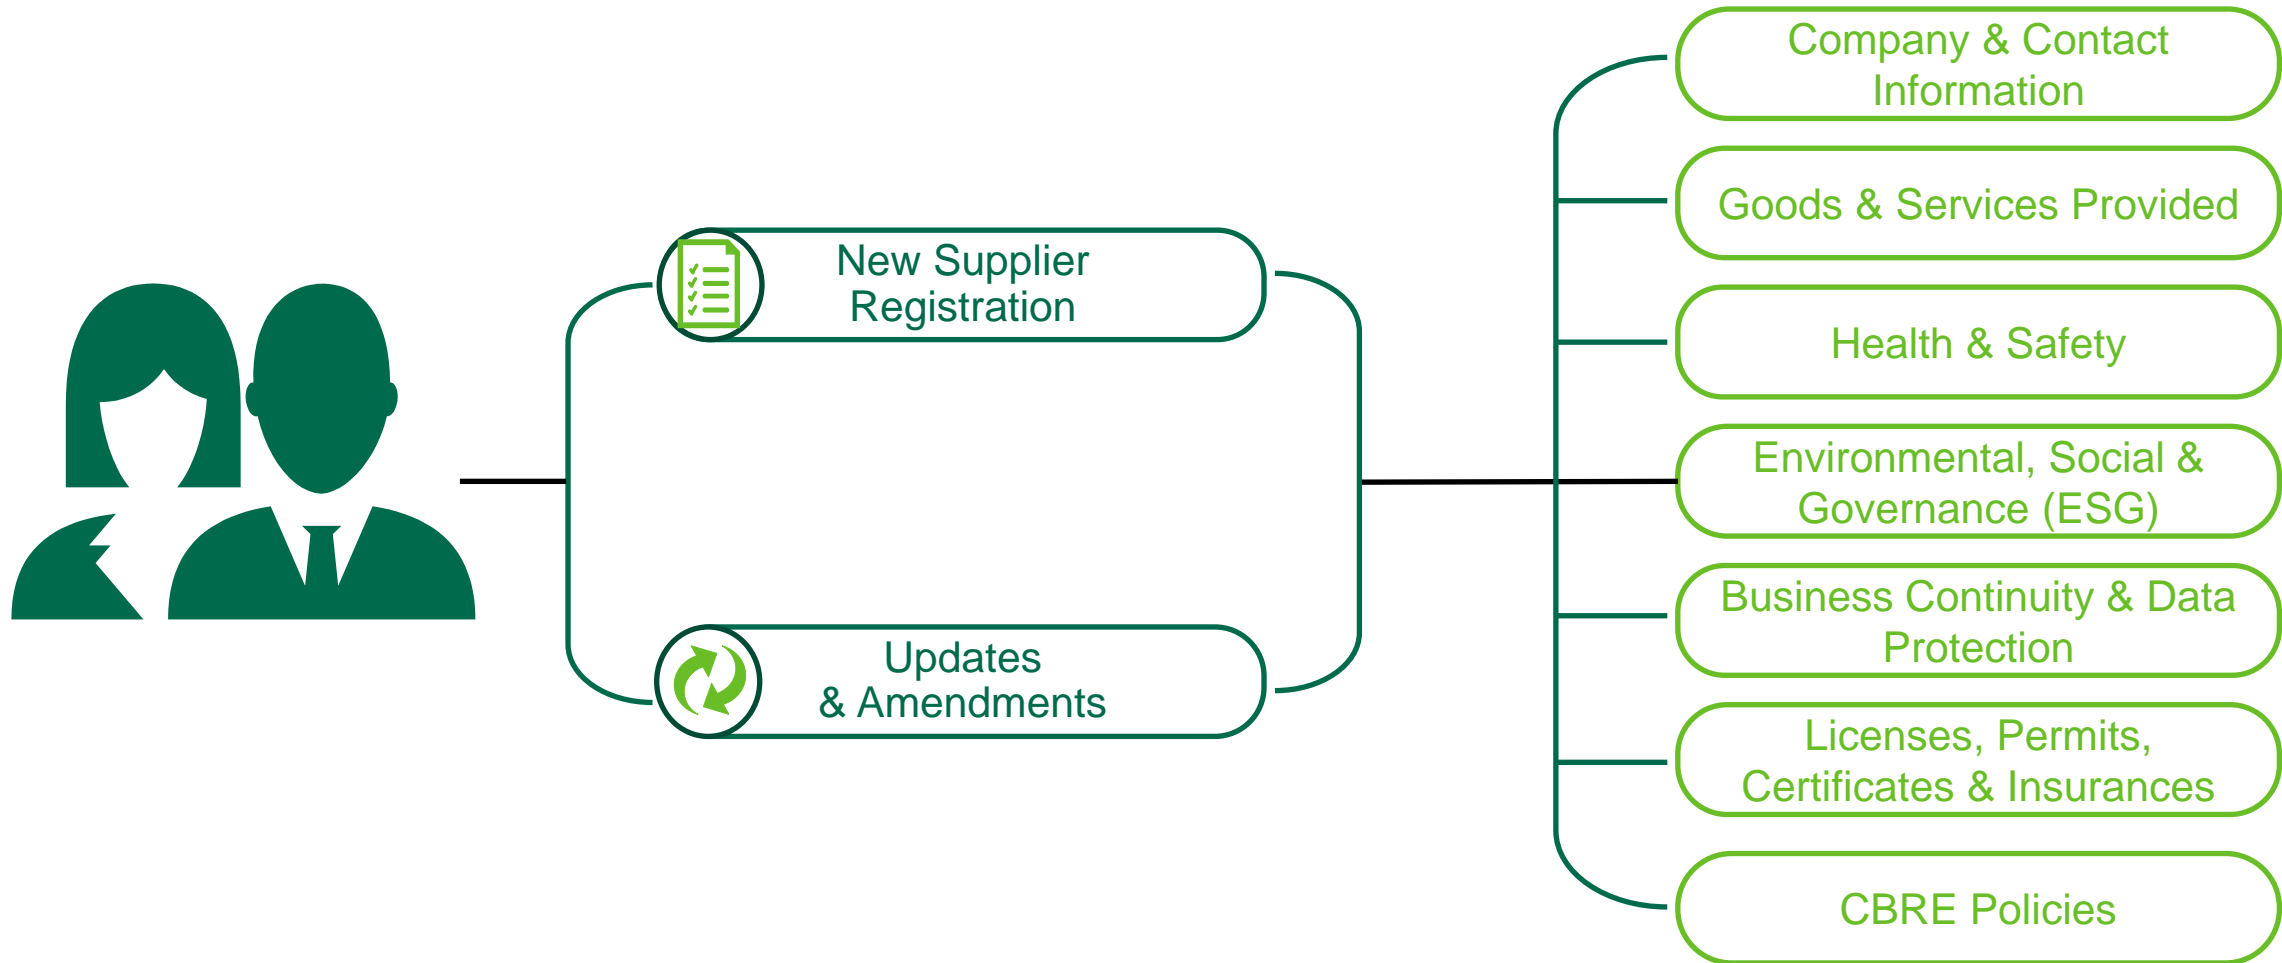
New Supplier Registration

Updates & Amendments

Company & Contact Information

Goods & Services Provided

Health & Safety

Environmental, Social & Governance (ESG)

Business Continuity & Data Protection

Licenses, Permits, Certificates & Insurances

CBRE Policies